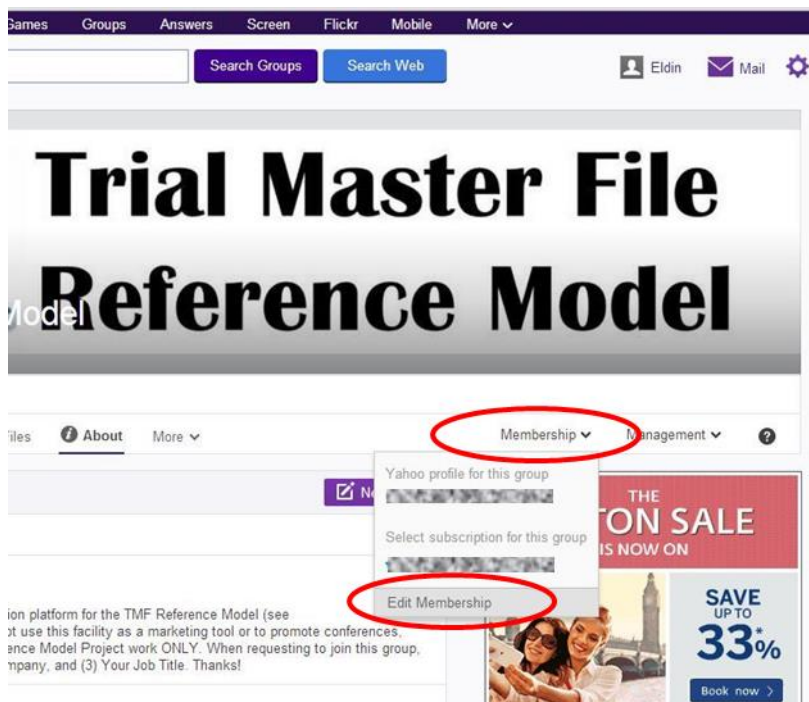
Games Groups Answers Screen Flickr Mobile More

Search Groups Search Web

Eldin Mail

Trial Master File Reference Model

Model

Files About More

Membership Management ?

Yahoo profile for this group

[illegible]

Select subscription for this group

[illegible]

Edit Membership

N

THE
TON SALE
IS NOW ON

SAVE
UP TO
33*%

Book now >

ion platform for the TMF Reference Model (see
ot use this facility as a marketing tool or to promote conferences,
ence Model Project work ONLY. When requesting to join this group,
mpany, and (3) Your Job Title. Thanks!